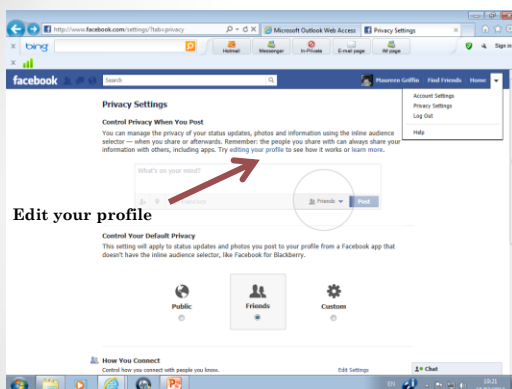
http://www.facebook.com/settings/?tab=privacy

Microsoft Outlook Web Access

Privacy Settings

bing

Hotmail

Messenger

InPrivate

E-mail page

Fill page

Sign in

facebook

Search

Maureen Griffin

Find Friends

Home

Account Settings

Privacy Settings

Log Out

Help

Privacy Settings

Control Privacy When You Post

You can manage the privacy of your status updates, photos and information using the inline audience selector — when you share or afterwards. Remember: the people you share with can always share your information with others, including apps. Try editing your profile to see how it works or learn more.

What's on your mind?

Edit your profile

Friends

Post

Control Your Default Privacy

This setting will apply to status updates and photos you post to your profile from a Facebook app that doesn't have the inline audience selector, like Facebook for Blackberry.

Public

Friends

Custom

How You Connect

Control how you connect with people you know.

Edit Settings

Chat

EN

10:21